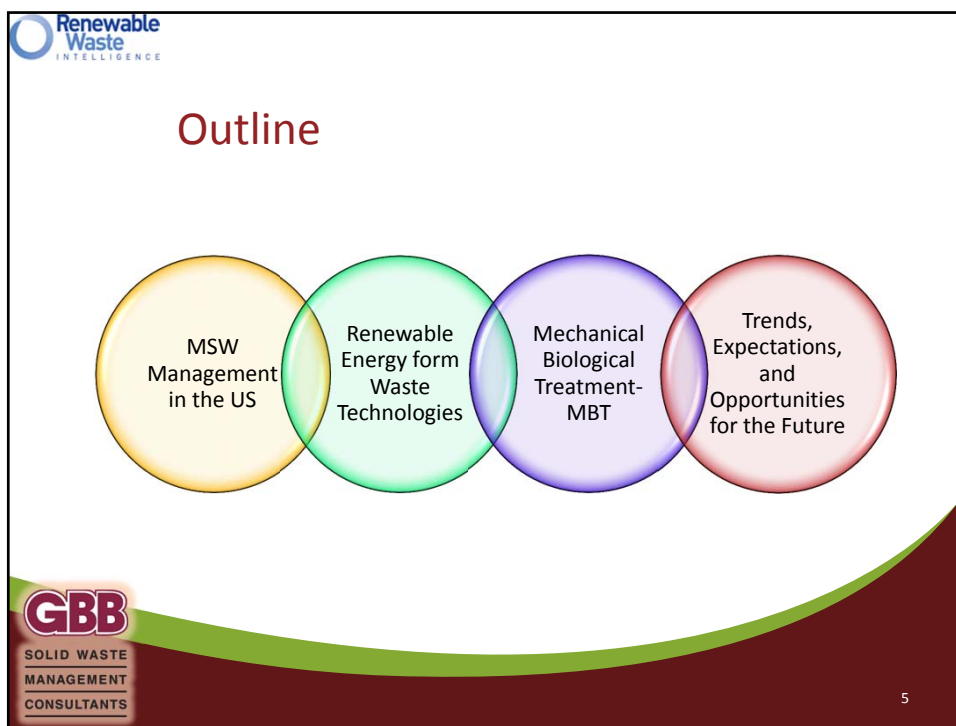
Renewable Waste INTELLIGENCE

Outline

MSW Management in the US

Renewable Energy form Waste Technologies

Mechanical Biological Treatment-MBT

Trends, Expectations, and Opportunities for the Future

GBB
SOLID WASTE
MANAGEMENT
CONSULTANTS

5